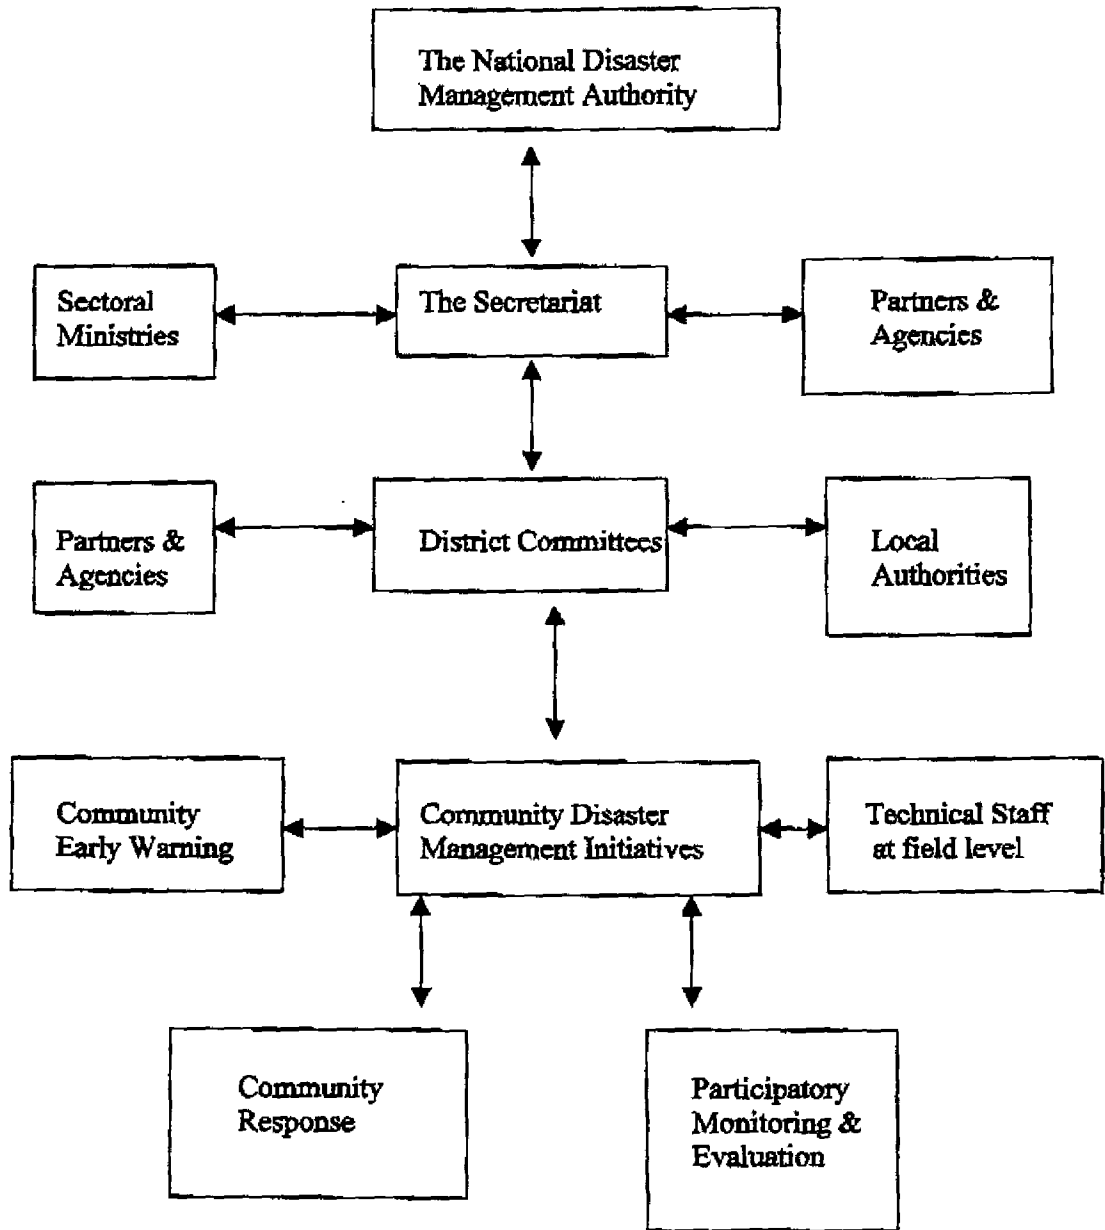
The National Disaster Management Authority

Sectoral Ministries

The Secretariat

Partners & Agencies

Partners & Agencies

District Committees

Local Authorities

Community Early Warning

Community Disaster Management Initiatives

Technical Staff at field level

Community Response

Participatory Monitoring & Evaluation